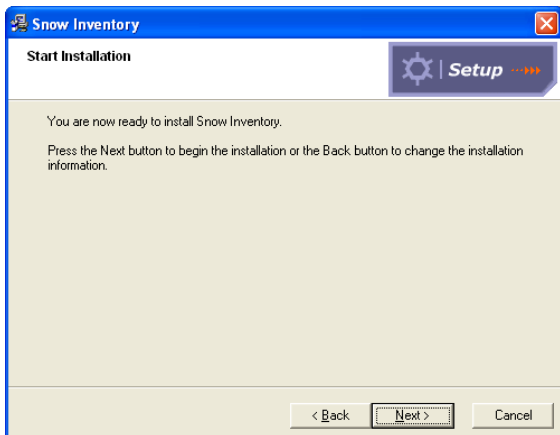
Snow Inventory

Start Installation

Setup

You are now ready to install Snow Inventory.

Press the Next button to begin the installation or the Back button to change the installation information.

< Back

Next >

Cancel